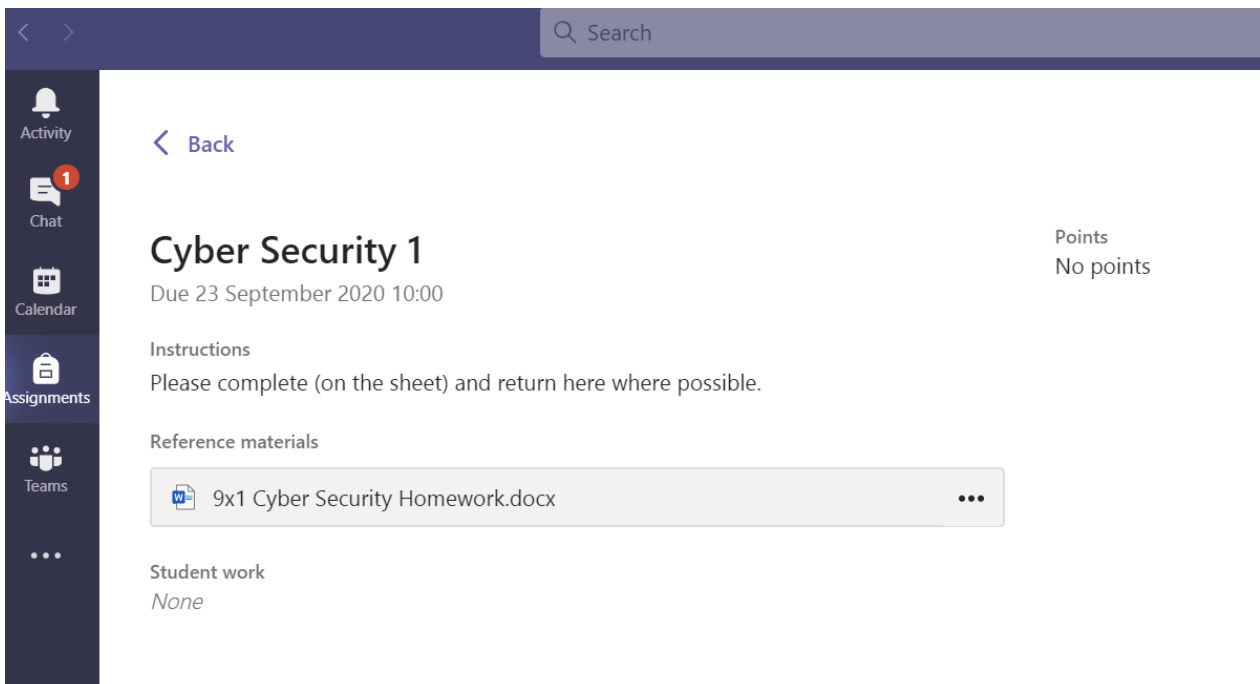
Search

Activity

1

Chat

Calendar

Assignments

Teams

•••

Back

Cyber Security 1

Due 23 September 2020 10:00

Points
No points

Instructions
Please complete (on the sheet) and return here where possible.

Reference materials

9x1 Cyber Security Homework.docx •••

Student work
None